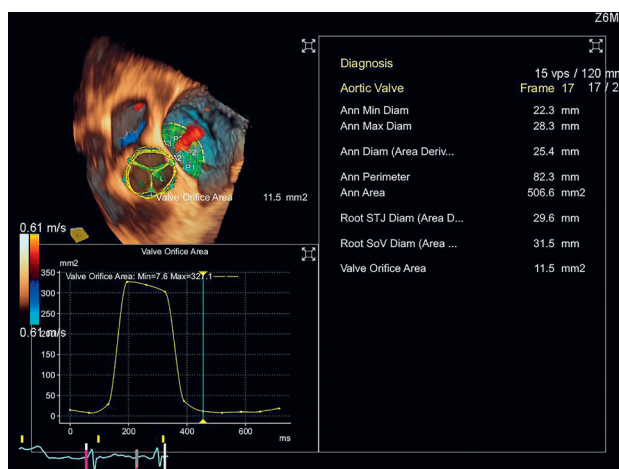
Z6M

Valve Orifice Area 11.5 mm2

0.61 m/s

Valve Orifice Area

mm2

Valve Orifice Area: Min=7.6 Max=327.1

350
300
250
200
150
100
50
0

0.61 m/s

0 200 400 600
ms

Diagnosis

15 vps / 120 mm

Aortic Valve Frame 17 17 / 2

| | | |
|---|---|---|
| Ann Min Diam | 22.3 | mm |
| Ann Max Diam | 28.3 | mm |
| Ann Diam (Area Deriv... | 25.4 | mm |
| Ann Perimeter | 82.3 | mm |
| Ann Area | 506.6 | mm2 |
| Root STJ Diam (Area D... | 29.6 | mm |
| Root SoV Diam (Area ... | 31.5 | mm |
| Valve Orifice Area | 11.5 | mm2 |